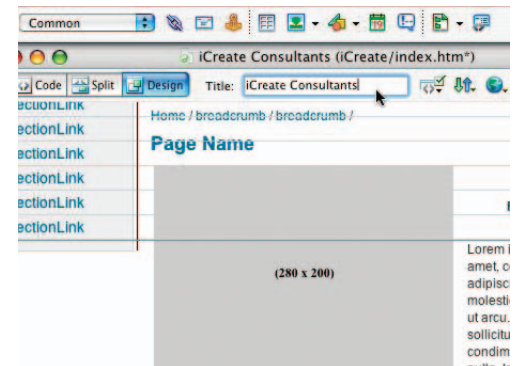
Common

iCreate Consultants (iCreate/index.htm*)

Code Split Design Title: iCreate Consultants

ectionLink
ectionLink
ectionLink
ectionLink
ectionLink
ectionLink

Home / breadcrumb / breadcrumb /

Page Name

(280 x 200)

Lorem i
amet, c
adipisc
molesti
ut arcu.
sollicitu
condim
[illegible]